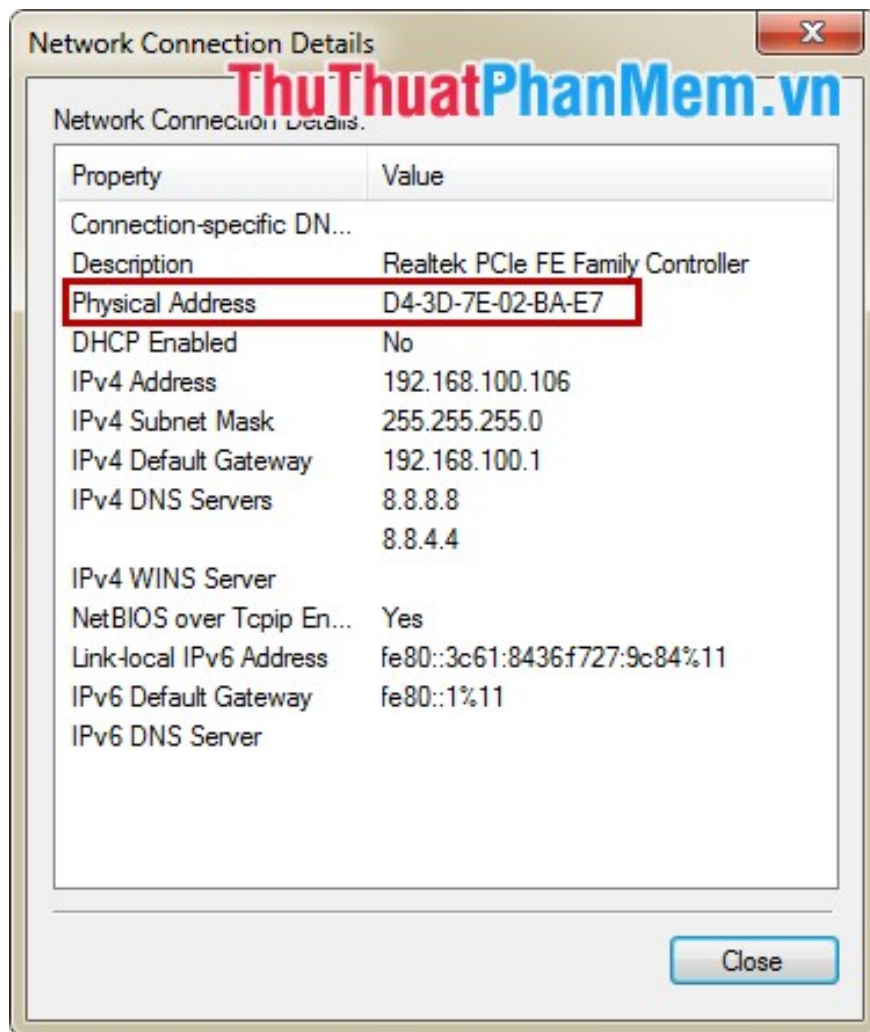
Network Connection Details

X

ThuThuatPhanMem.vn

Network Connection Details:

| Property | Value |
|---|---|
| Connection-specific DN... | |
| Description | Realtek PCIe FE Family Controller |
| Physical Address | D4-3D-7E-02-BA-E7 |
| DHCP Enabled | No |
| IPv4 Address | 192.168.100.106 |
| IPv4 Subnet Mask | 255.255.255.0 |
| IPv4 Default Gateway | 192.168.100.1 |
| IPv4 DNS Servers | 8.8.8.8 |
| | 8.8.4.4 |
| IPv4 WINS Server | |
| NetBIOS over Tcpip En... | Yes |
| Link-local IPv6 Address | fe80::3c61:8436:f727:9c84%11 |
| IPv6 Default Gateway | fe80::1%11 |
| IPv6 DNS Server | |

Close